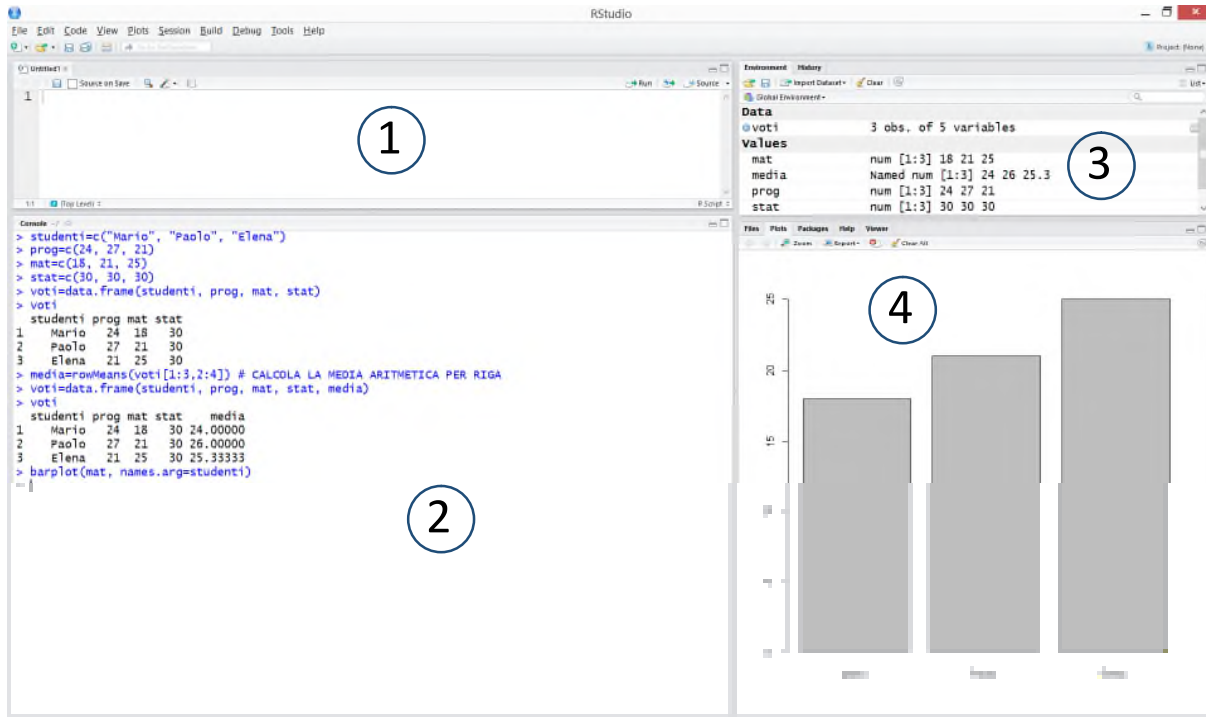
RStudio

File Edit Code View Plots Session Build Debug Tools Help

Project: (None)

Untitled1

Source on Save

Run Source

1

1

1:1 (Top Level) R Script

Console

> studenti=c("Mario", "Paolo", "Elena")
> prog=c(24, 27, 21)
> mat=c(18, 21, 25)
> stat=c(30, 30, 30)
> voti=data.frame(studenti, prog, mat, stat)
> voti
  studenti prog mat stat
1    Mario   24  18   30
2    Paolo   27  21   30
3    Elena   21  25   30
> media=rowMeans(voti[1:3,2:4]) # CALCOLA LA MEDIA ARITMETICA PER RIGA
> voti=data.frame(studenti, prog, mat, stat, media)
> voti
  studenti prog mat stat    media
1    Mario   24  18   30 24.00000
2    Paolo   27  21   30 26.00000
3    Elena   21  25   30 25.33333
> barplot(mat, names.arg=studenti)
>

2

Environment History

Import Dataset Clear

List

Global Environment

Data
voti 3 obs. of 5 variables
Values
mat num [1:3] 18 21 25
media Named num [1:3] 24 26 25.3
prog num [1:3] 24 27 21
stat num [1:3] 30 30 30

3

Files Plots Packages Help Viewer

Zoom Export Clear All

4

25

20

15

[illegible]

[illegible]

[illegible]

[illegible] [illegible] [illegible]